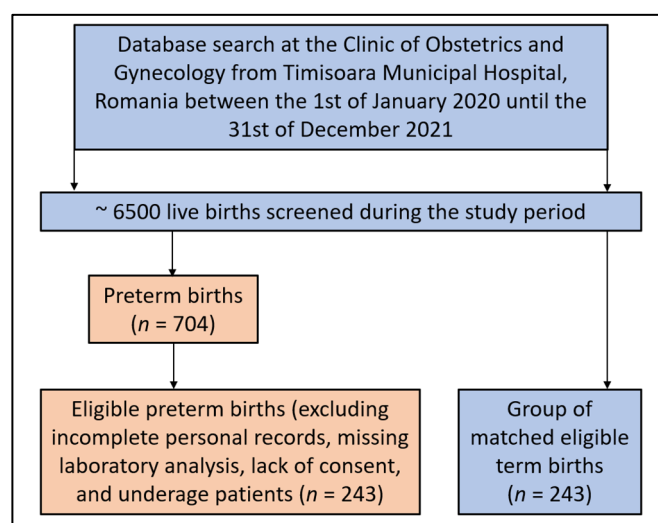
Database search at the Clinic of Obstetrics and Gynecology from Timisoara Municipal Hospital, Romania between the 1st of January 2020 until the 31st of December 2021

~ 6500 live births screened during the study period

Preterm births ($n$ = 704)

Eligible preterm births (excluding incomplete personal records, missing laboratory analysis, lack of consent, and underage patients ($n$ = 243)

Group of matched eligible term births ($n$ = 243)